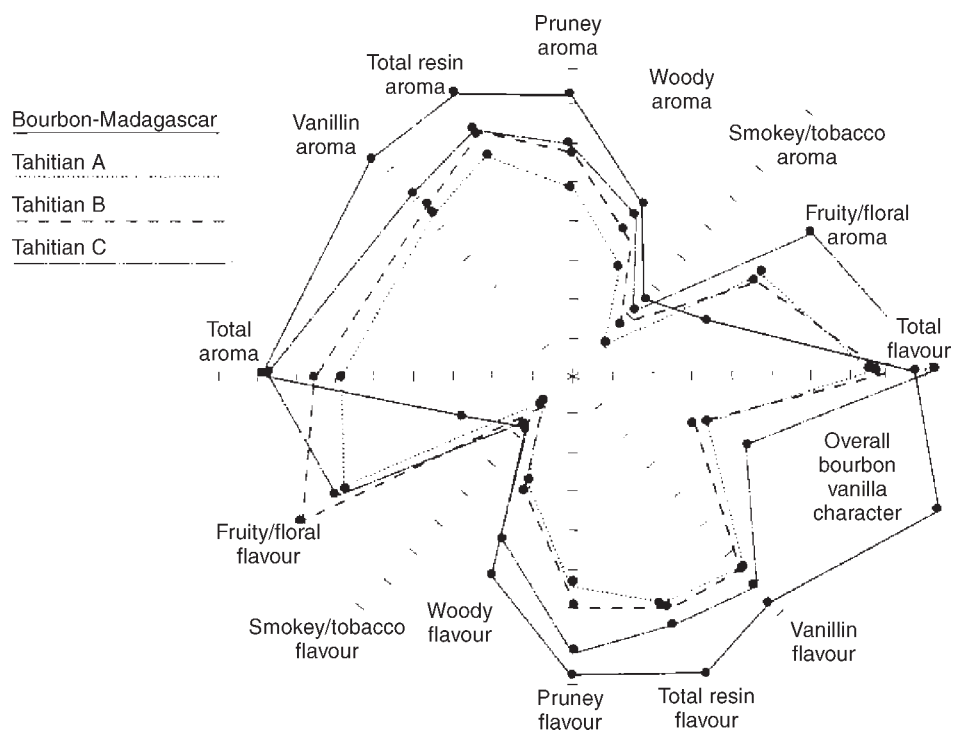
Bourbon-Madagascar

Tahitian A

Tahitian B

Tahitian C

Pruney aroma

Woody aroma

Smokey/tobacco aroma

Fruity/floral aroma

Total flavour

Overall bourbon vanilla character

Vanillin flavour

Total resin flavour

Pruney flavour

Woody flavour

Smokey/tobacco flavour

Fruity/floral flavour

Total aroma

Vanillin aroma

Total resin aroma